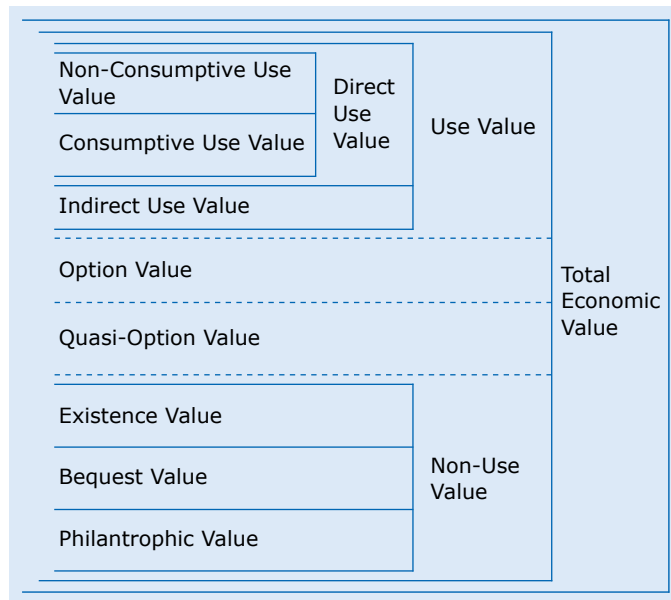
Non-Consumptive Use Value

Consumptive Use Value

Direct Use Value

Indirect Use Value

Use Value

Option Value

Quasi-Option Value

Total Economic Value

Existence Value

Bequest Value

Philantrophic Value

Non-Use Value